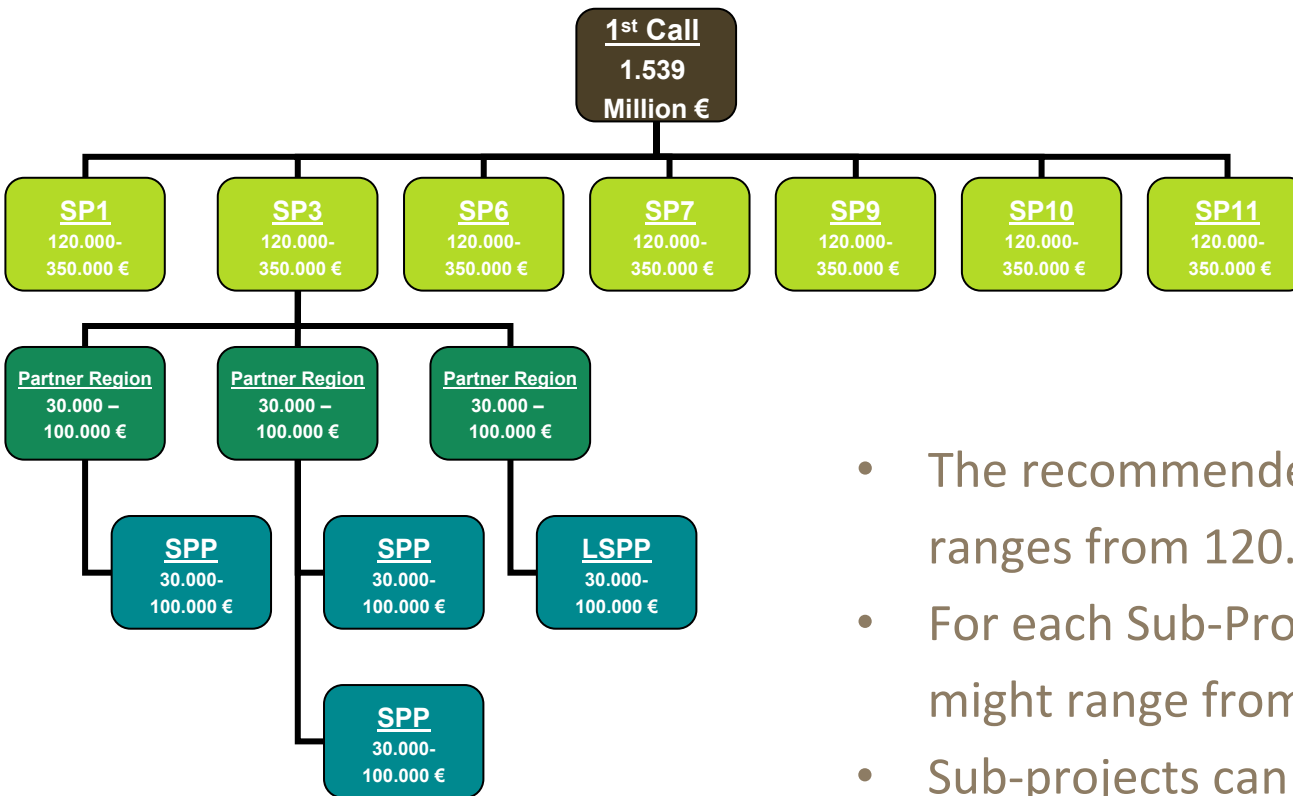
1$^{st}$ Call
1.539
Million €

SP1
120.000-
350.000 €

SP3
120.000-
350.000 €

SP6
120.000-
350.000 €

SP7
120.000-
350.000 €

SP9
120.000-
350.000 €

SP10
120.000-
350.000 €

SP11
120.000-
350.000 €

Partner Region
30.000 –
100.000 €

Partner Region
30.000 –
100.000 €

Partner Region
30.000 –
100.000 €

SPP
30.000-
100.000 €

SPP
30.000-
100.000 €

LSPP
30.000-
100.000 €

SPP
30.000-
100.000 €

• The recommende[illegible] ranges from 120.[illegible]
• For each Sub-Pro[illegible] might range from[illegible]
• Sub-projects can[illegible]